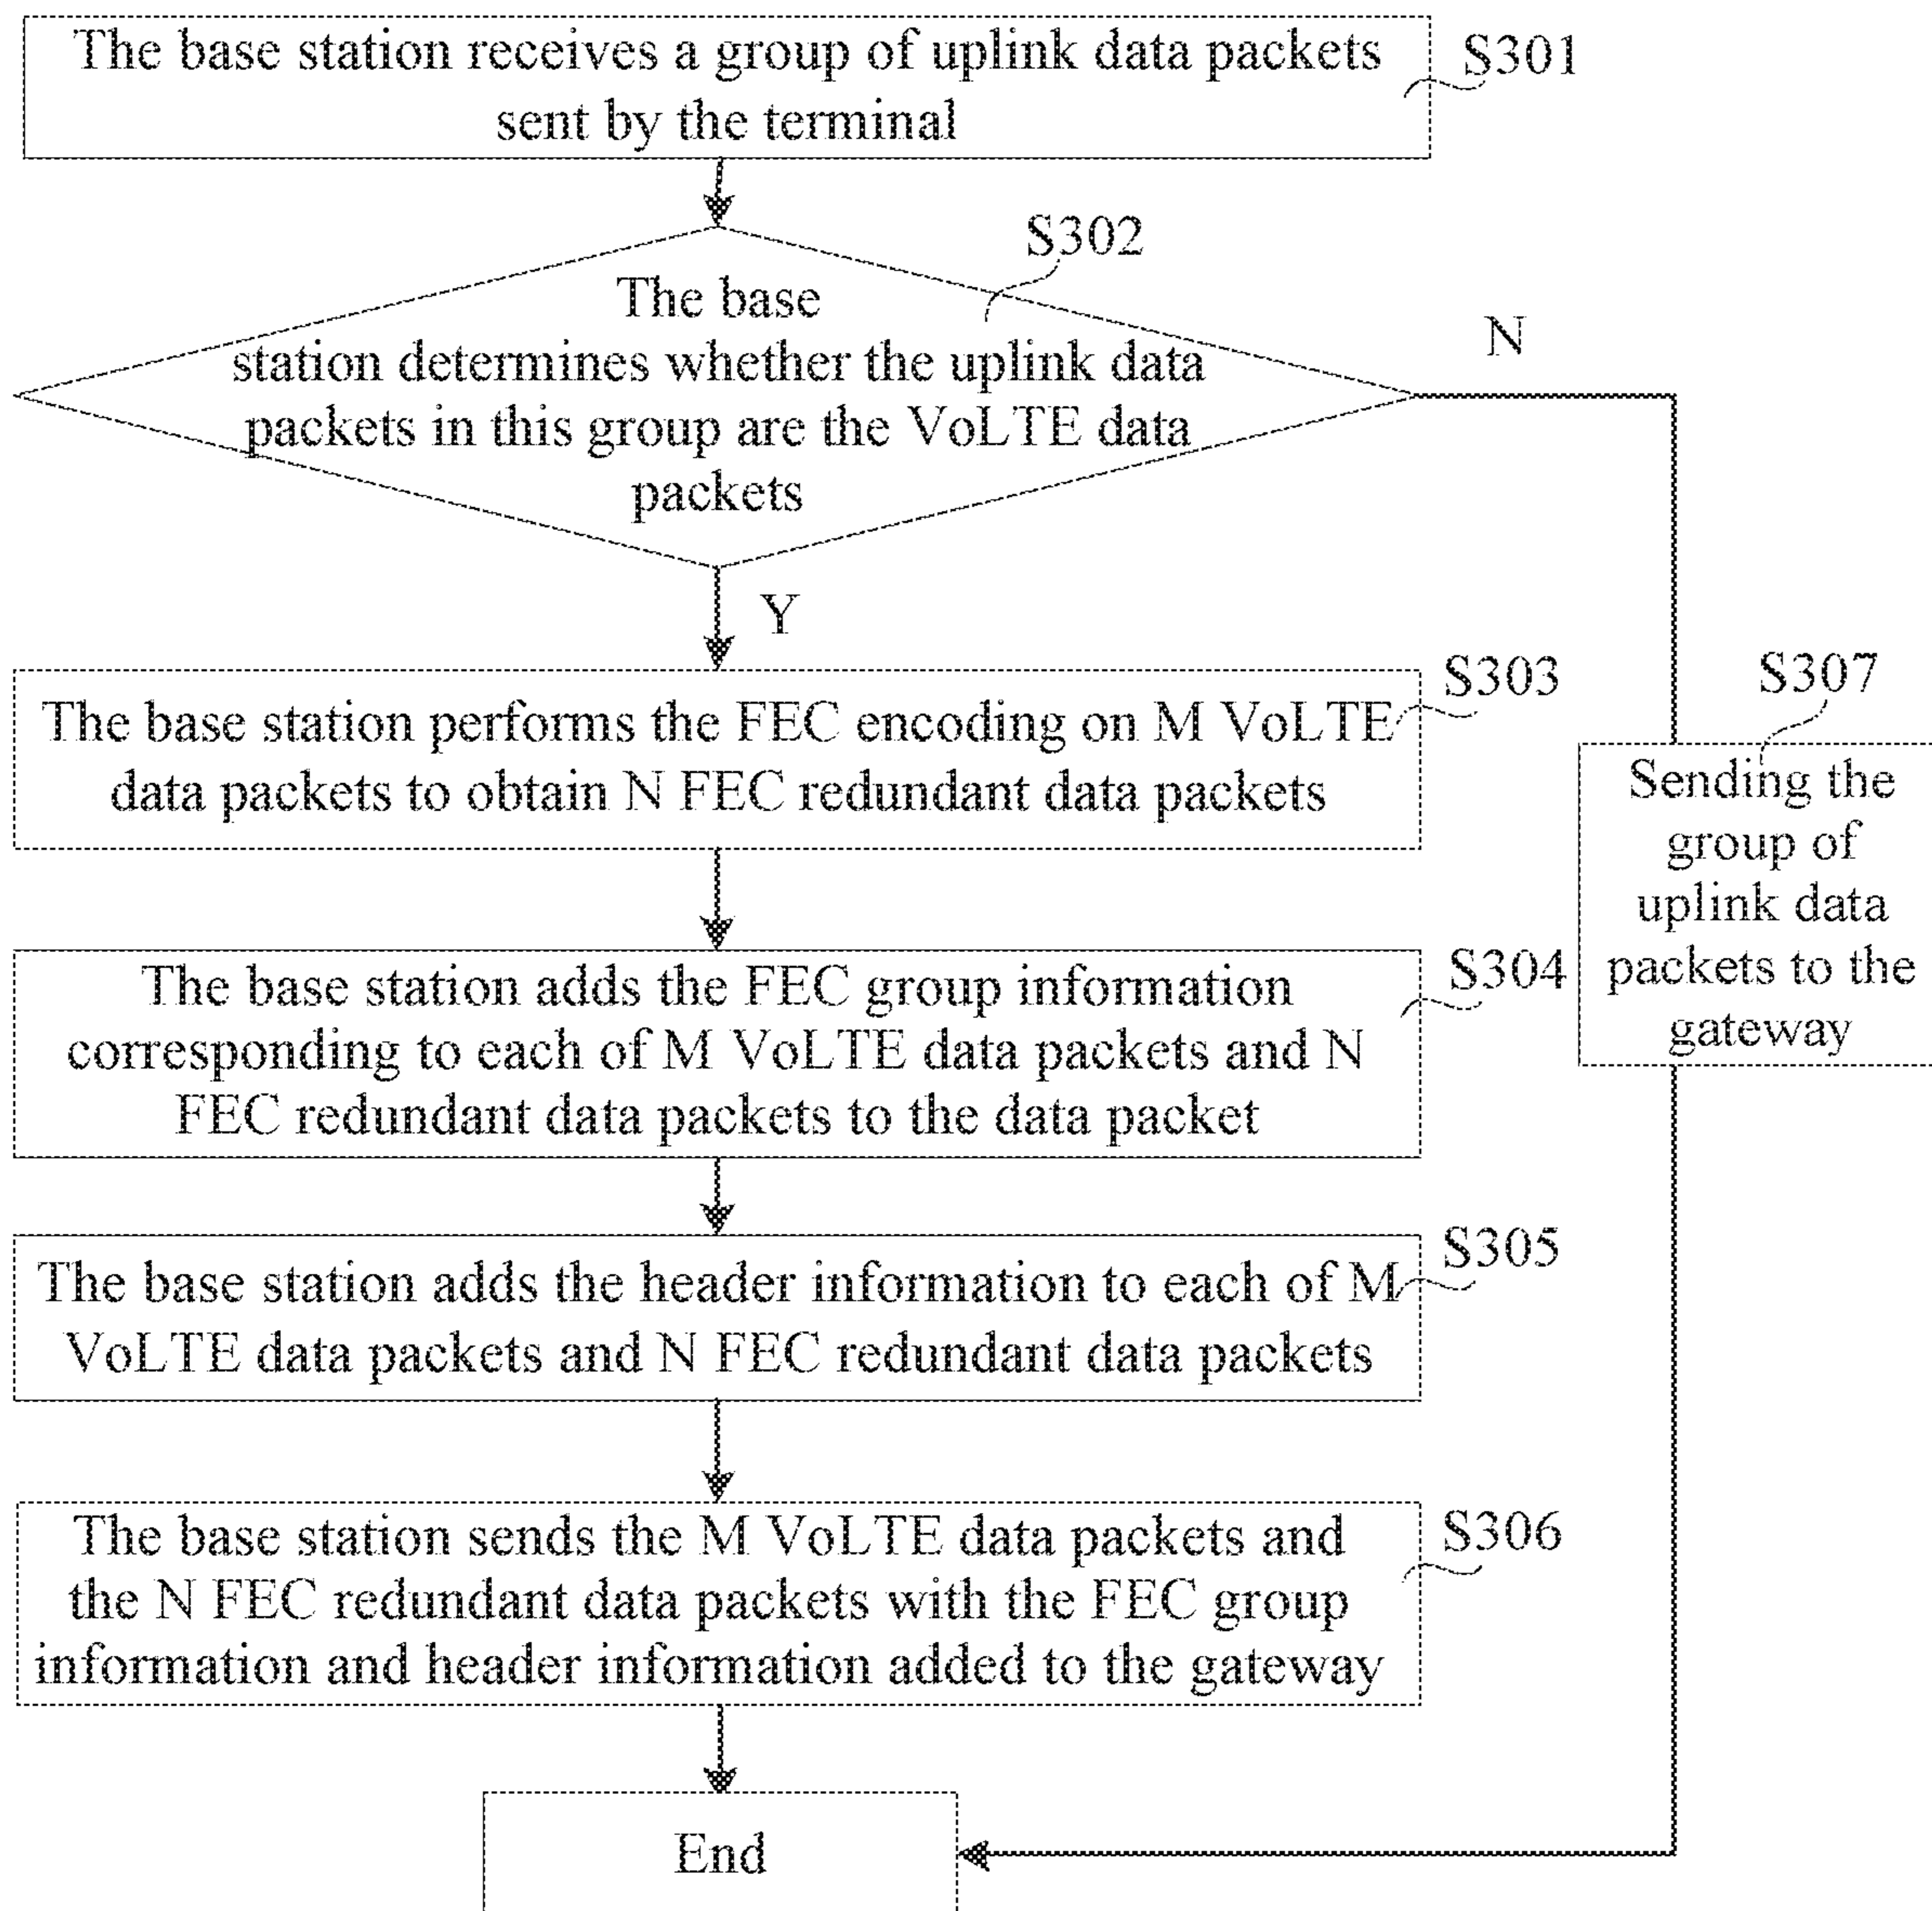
The base station receives a group of uplink data packets sent by the terminal

S301

S302

The base station determines whether the uplink data packets in this group are the VoLTE data packets

N

Y

The base station performs the FEC encoding on M VoLTE data packets to obtain N FEC redundant data packets

S303

S307

Sending the group of uplink data packets to the gateway

The base station adds the FEC group information corresponding to each of M VoLTE data packets and N FEC redundant data packets to the data packet

S304

The base station adds the header information to each of M VoLTE data packets and N FEC redundant data packets

S305

The base station sends the M VoLTE data packets and the N FEC redundant data packets with the FEC group information and header information added to the gateway

S306

End